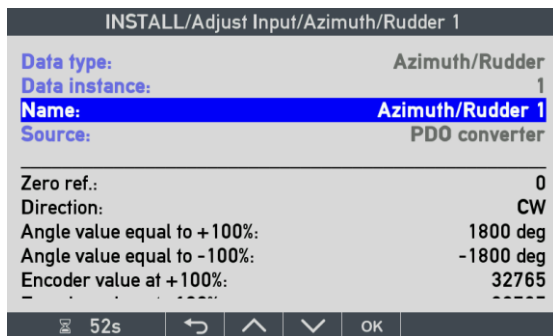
INSTALL/Adjust Input/Azimuth/Rudder 1

| | |
|---|---|
| Data type: | Azimuth/Rudder |
| Data instance: | 1 |
| Name: | Azimuth/Rudder 1 |
| Source: | PDO converter |

| | |
|---|---|
| Zero ref.: | 0 |
| Direction: | CW |
| Angle value equal to +100%: | 1800 deg |
| Angle value equal to -100%: | -1800 deg |
| Encoder value at +100%: | 32765 |
| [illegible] | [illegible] |

52s OK